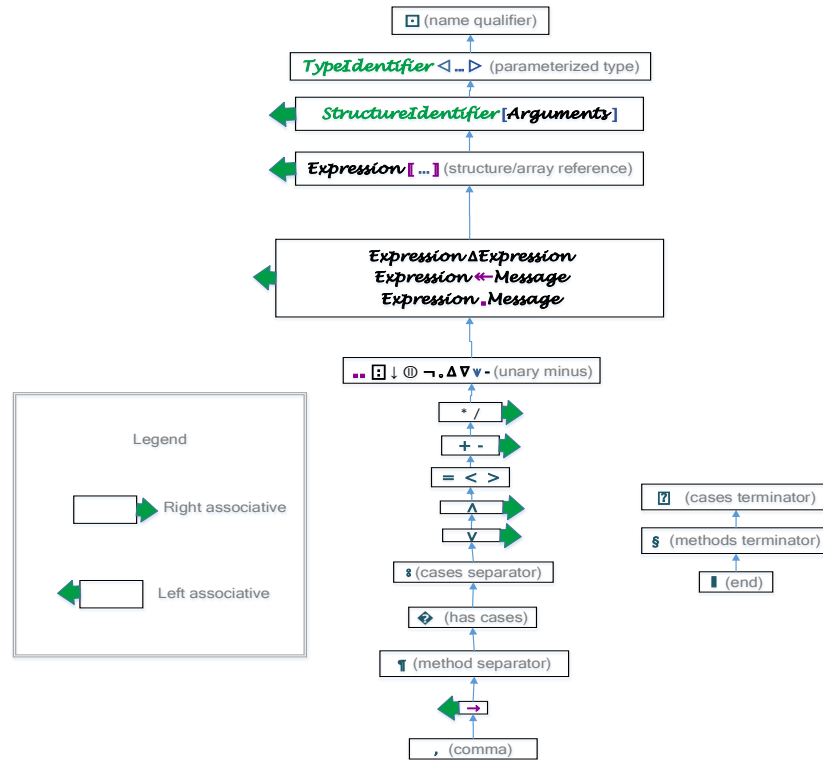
⊡ (name qualifier)

*TypeIdentifier* ◁ .. ▷ (parameterized type)

*StructureIdentifier*[*Arguments*]

*Expression*⟦ ... ⟧ (structure/array reference)

*Expression*∆*Expression*
*Expression*↞*Message*
*Expression*.*Message*

.. ⊡ ↓ ⓪ ¬ . ∆ ∇ ᵥ - (unary minus)

* /

+ -

= < >

∧

∨

: (cases separator)

� (has cases)

¶ (method separator)

→

, (comma)

Legend

Right associative

Left associative

⁇ (cases terminator)

§ (methods terminator)

▮ (end)